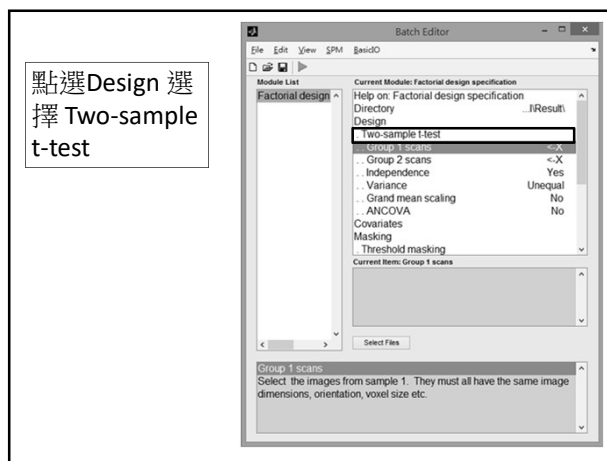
點選Design 選擇 Two-sample t-test

Batch Editor

File Edit View SPM BasicIO

Module List

Factorial design

Current Module: Factorial design specification

Help on: Factorial design specification
Directory ...\Result\
Design
. Two-sample t-test
. . Group 1 scans <-X
. . Group 2 scans <-X
. . Independence Yes
. . Variance Unequal
. . Grand mean scaling No
. . ANCOVA No
Covariates
Masking
. Threshold masking

Current Item: Group 1 scans

Select Files

Group 1 scans
Select the images from sample 1. They must all have the same image dimensions, orientation, voxel size etc.